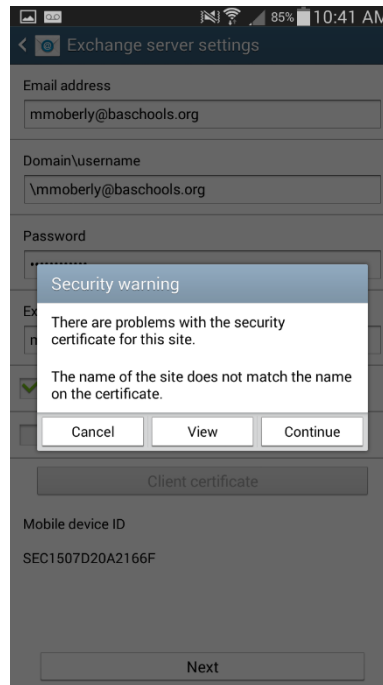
85% 10:41 AM

Exchange server settings

Email address

mmoberly@baschools.org

Domain\username

\mmoberly@baschools.org

Password

••••••••••

Ex

n

Security warning

There are problems with the security certificate for this site.

The name of the site does not match the name on the certificate.

Cancel

View

Continue

Client certificate

Mobile device ID

SEC1507D20A2166F

Next